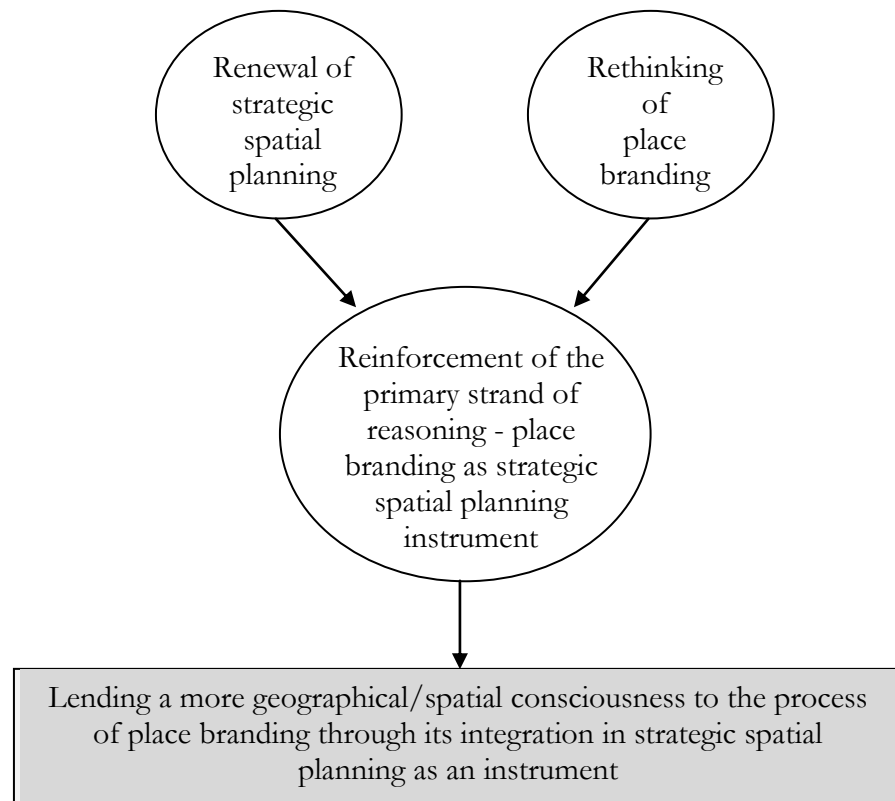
Renewal of strategic spatial planning

Rethinking of place branding

Reinforcement of the primary strand of reasoning - place branding as strategic spatial planning instrument

Lending a more geographical/spatial consciousness to the process of place branding through its integration in strategic spatial planning as an instrument